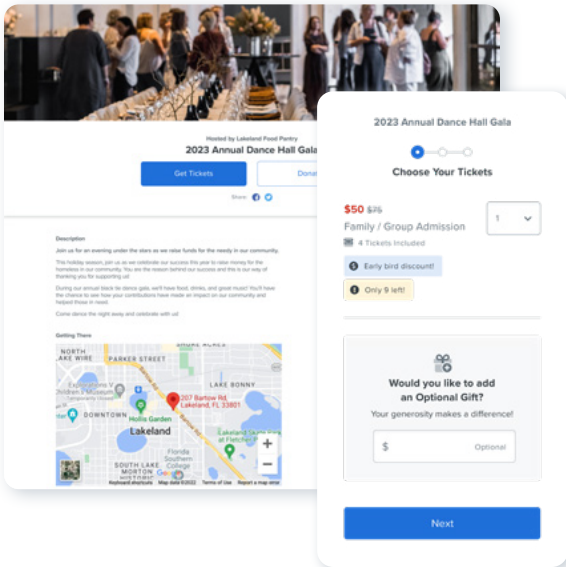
Hosted by Lakeland Food Pantry

2023 Annual Dance Hall Gala

Get Tickets

Dona

Share

Description

Join us for an evening under the stars as we raise funds for the needy in our community.

This holiday season, join us as we celebrate our success this year to raise money for the homeless in our community. You are the reason behind our success and this is our way of thanking you for supporting us!

During our annual black tie dance gala, we'll have food, drinks, and great music! You'll have the chance to see how your contributions have made an impact on our community and helped those in need.

Come dance the night away and celebrate with us!

Getting There

NORTH LAKE WIRE

PARKER STREET

LAKE BONNY

Explorations V Children's Museum

DOWNTOWN

207 Bartow Rd, Lakeland, FL 33801

Hollis Garden

Lakeland

Florida Southern College

SOUTH LAKE MORTON

Keyboard shortcuts Map data ©2022 Terms of Use Report a map error

2023 Annual Dance Hall Gala

Choose Your Tickets

$50 $75

Family / Group Admission

4 Tickets Included

1

Early bird discount!

Only 9 left!

Would you like to add an Optional Gift?

Your generosity makes a difference!

$ Optional

Next